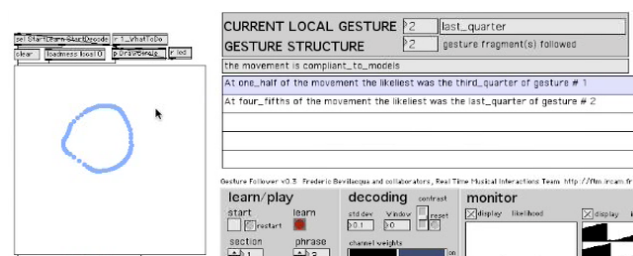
sel StartLearn StartDecode r 1_whatToDo
clear loadmess local 0 p DrawGesture r led

CURRENT LOCAL GESTURE 2 last_quarter
GESTURE STRUCTURE 2 gesture fragment(s) followed

the movement is compliant_to_models

At one_half of the movement the likeliest was the third_quarter of gesture # 1
At four_fifths of the movement the likeliest was the last_quarter of gesture # 2

Gesture Follower v0.3 Frederic Bevilacqua and collaborators, Real Time Musical Interactions Team http://ftm.ircam.fr

learn/play
start
restart
learn
section
1
phrase
3

decoding
contrast
std dev
0.1
Window
0
reset
channel weights

monitor
display likelihood
display